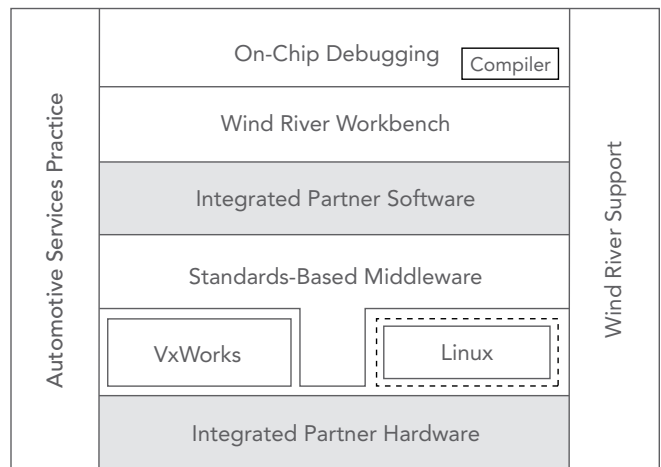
Automotive Services Practice

On-Chip Debugging

Compiler

Wind River Workbench

Integrated Partner Software

Standards-Based Middleware

VxWorks

Linux

Integrated Partner Hardware

Wind River Support